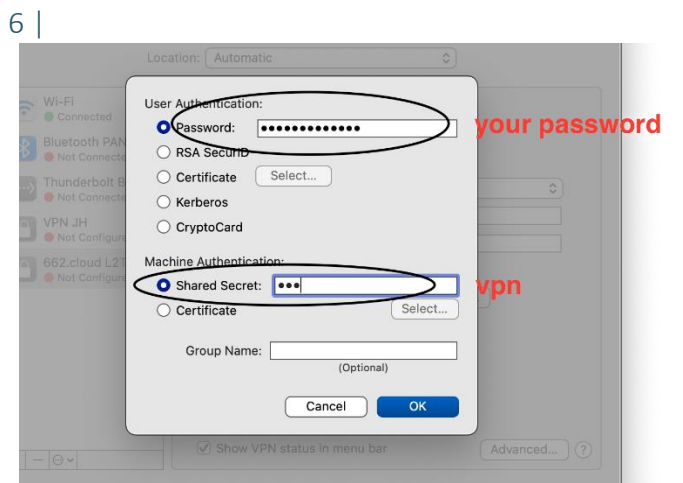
6 |

Location: Automatic

Wi-Fi
Connected

Bluetooth PAN
Not Connected

Thunderbolt B
Not Connected

VPN JH
Not Configured

662.cloud L2T
Not Configured

User Authentication:

Password: ●●●●●●●●●●●●● your password

RSA SecurID

Certificate Select...

Kerberos

CryptoCard

Machine Authentication:

Shared Secret: ●●● vpn

Certificate Select...

Group Name:
(Optional)

Cancel OK

Show VPN status in menu bar

Advanced... ?